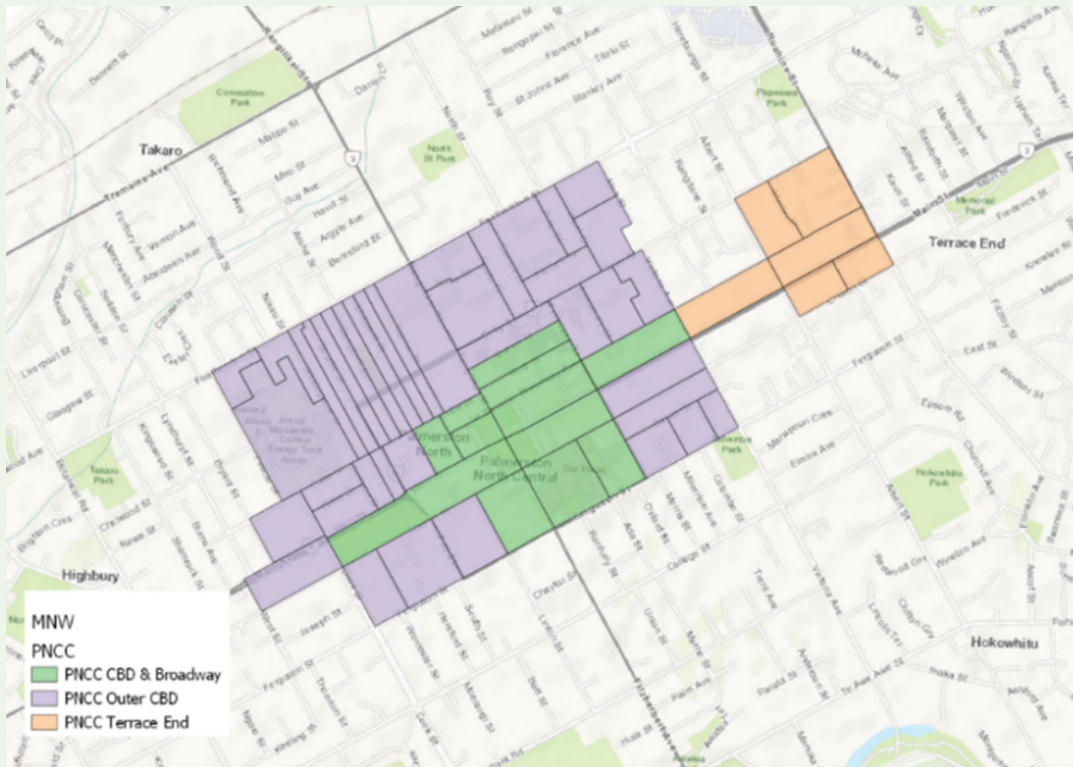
Takaro

Terrace End

Highbury

Hokowhitu

Palmerston North Central

Coronation Park

North St Park

Papaioea Park

Memorial Park

Takaro Park

Hokowhitu Park

Tremaine Ave

Main St

Ferguson St

Fitzherbert Ave

Botanical Rd

Featherston St

College St

Joseph St

Church St

Albert St

Grey St

Ruahine St

Victoria Ave

Park Rd

Pioneer Hwy

Heretaunga St

Cuba St

Walding St

Chelwood St

Brighton Cres

Aberdeen Ave

Vernon Ave

Havill St

Argyle Ave

Beresford St

Rangitikei St

Ashley St

Kendal St

Frederick St

Fairs Rd

Ruahine St

Linton St

Te Awe Awe St

Palm Ave

Hulst St

Russell St

Cook St

Rugby St

Wellington St

Kipling St

MNW

PNCC

PNCC CBD & Broadway

PNCC Outer CBD

PNCC Terrace End